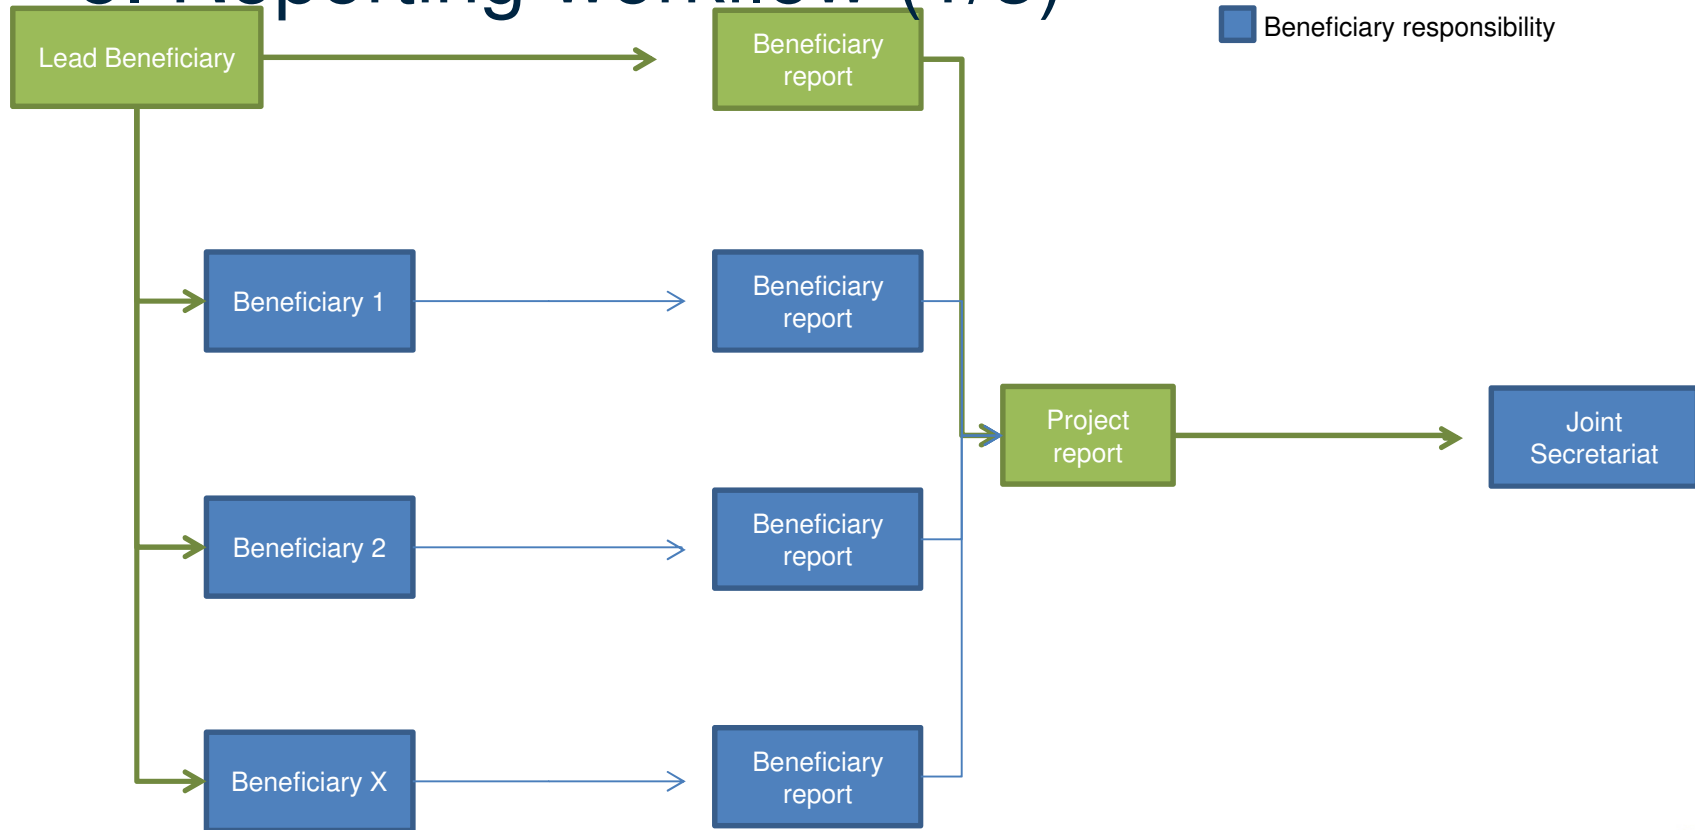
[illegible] Reporting workflow ([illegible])

Beneficiary responsibility

Lead Beneficiary

Beneficiary report

Beneficiary 1

Beneficiary report

Project report

Joint Secretariat

Beneficiary 2

Beneficiary report

Beneficiary X

Beneficiary report